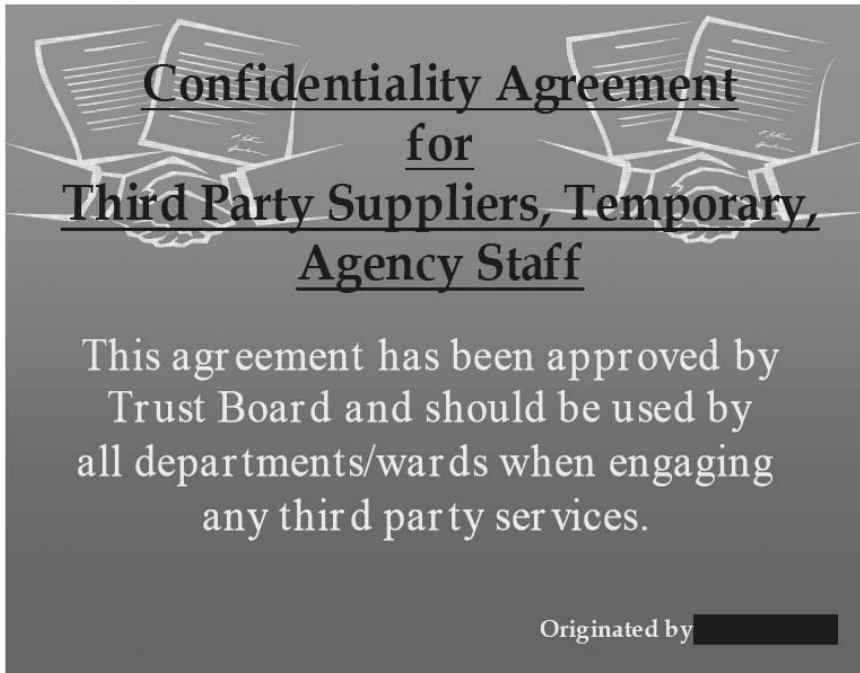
Confidentiality Agreement
for
Third Party Suppliers, Temporary, Agency Staff

This agreement has been approved by Trust Board and should be used by all departments/wards when engaging any third party services.

Originated by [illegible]